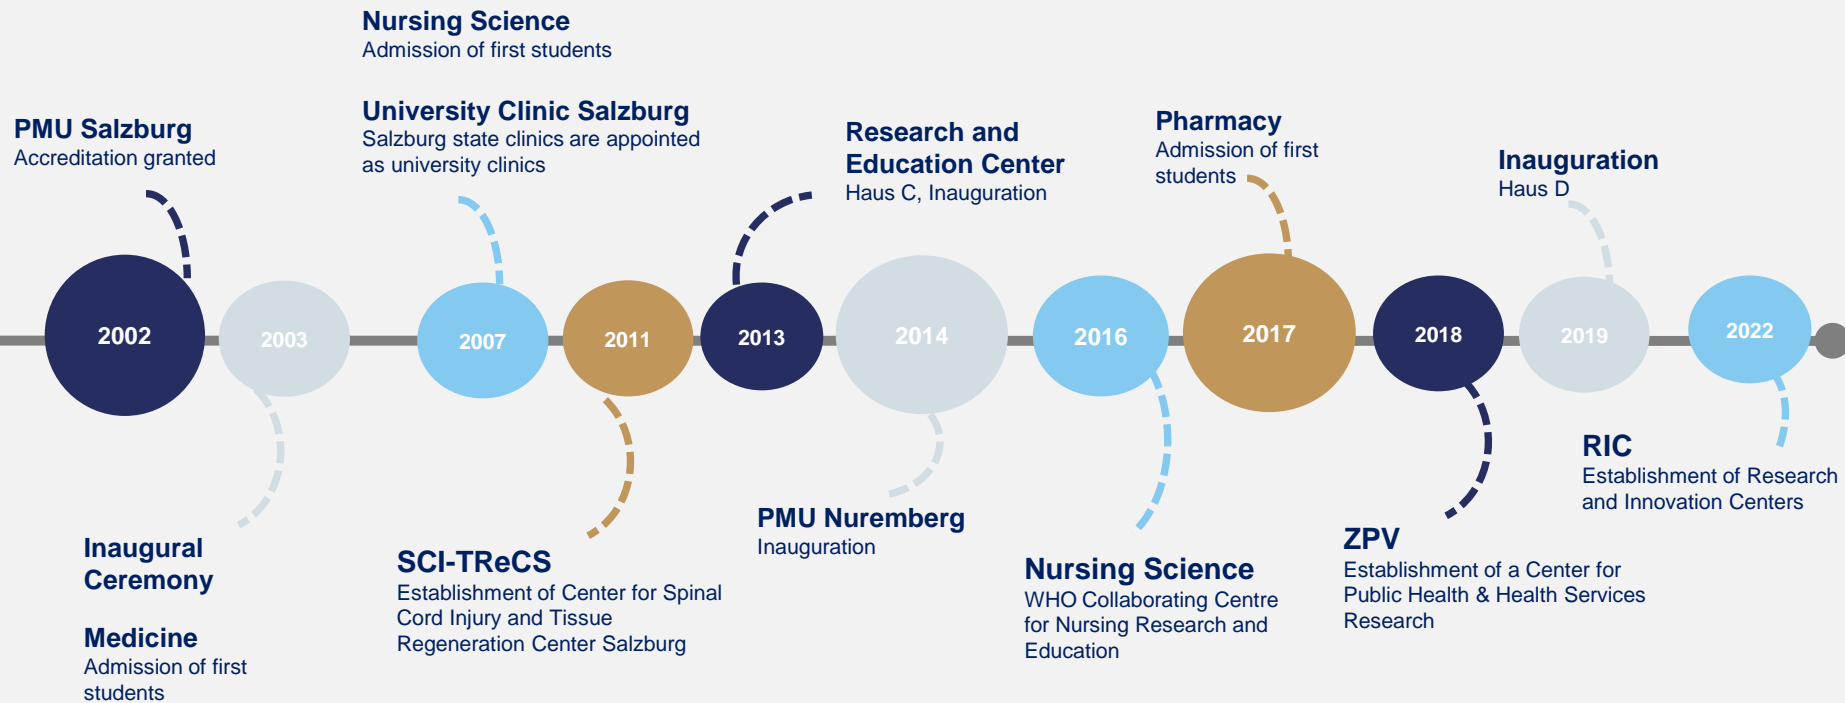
Nursing Science
Admission of first students

University Clinic Salzburg
Salzburg state clinics are appointed as university clinics

PMU Salzburg
Accreditation granted

Research and Education Center
Haus C, Inauguration

Pharmacy
Admission of first students

Inauguration
Haus D

2002

2003

2007

2011

2013

2014

2016

2017

2018

2019

2022

Inaugural Ceremony

Medicine
Admission of first students

SCI-TReCS
Establishment of Center for Spinal Cord Injury and Tissue Regeneration Center Salzburg

PMU Nuremberg
Inauguration

Nursing Science
WHO Collaborating Centre for Nursing Research and Education

ZPV
Establishment of a Center for Public Health & Health Services Research

RIC
Establishment of Research and Innovation Centers